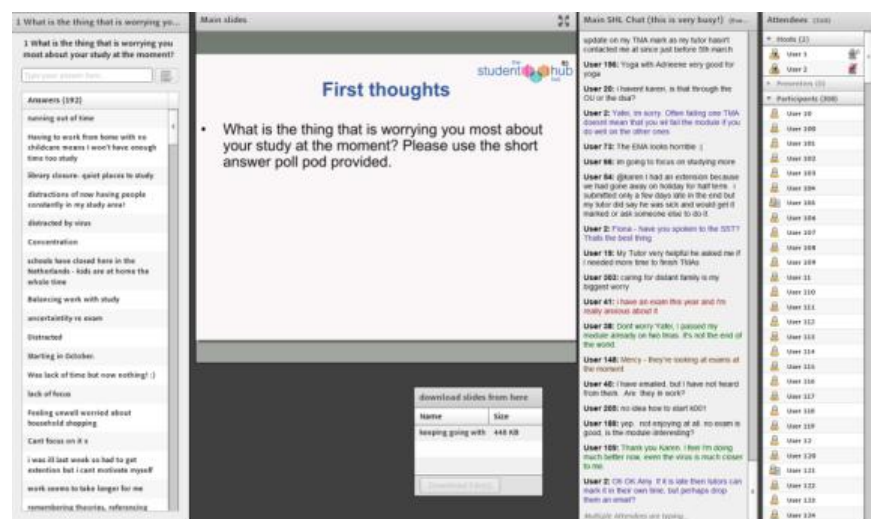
1 What is the thing that is worrying yo...

1 What is the thing that is worrying you most about your study at the moment?

Type your answer here

Answers (192)

running out of time

Having to work from home with no childcare means I won't have enough time too study

library closure- quiet places to study

distractions of now having people constantly in my study area!

distracted by virus

Concentration

schools have closed here in the Netherlands - kids are at home the whole time

Balancing work with study

uncertainty re exam

Distracted

Starting in October.

Was lack of time but now nothing! :)

lack of focus

Feeling unwell worried about household shopping

Cant focus on it x

i was ill last week so had to get extention but i cant motivate myself

work seems to take longer for me

remembering theories, referencing

Main slides

First thoughts

the student hub live

• What is the thing that is worrying you most about your study at the moment? Please use the short answer poll pod provided.

download slides from here

| Name | Size |
|---|---|
| keeping going with | 448 KB |

Download File(s)

Main SHL Chat (this is very busy!) (Eve...

update on my TMA mark as my tutor hasn't contacted me at all since just before 5th march

User 196: Yoga with Adrieene very good for yoga

User 20: i havent karen, is that through the OU or the dsa?

User 2: Yafei, Im sorry. Often failing one TMA doesnt mean that you will fail the module if you do well on the other ones.

User 73: The EMA looks horrible :(

User 98: im going to focus on studying more

User 84: @karen I had an extension because we had gone away on holiday for half term. I submitted only a few days late in the end but my tutor did say he was sick and would get it marked or ask someone else to do it

User 2: Fiona - have you spoken to the SST? Thats the best thing

User 19: My Tutor very helpful he asked me if I needed more time to finish TMAs

User 303: caring for distant family is my biggest worry

User 41: i have an exam this year and i'm really anxious about it

User 38: Dont worry Yafei, I passed my module already on two tmas. It's not the end of the world

User 148: Mercy - they're looking at exams at the moment

User 40: i have emailed, but I have not heard from them. Are they in work?

User 205: no idea how to start k001

User 188: yep. not enjoying at all. no exam is good. is the module interesting?

User 109: Thank you Karen. I feel i'm doing much better now, even the virus is much closer to me.

User 2: Oh OK Amy. If it is late then tutors can mark it in their own time, but perhaps drop them an email?

Multiple Attendees are typing

Attendees (308)

Hosts (2)

User 1

User 2

Presenters (0)

Participants (300)

User 10

User 100

User 101

User 102

User 103

User 104

User 105

User 106

User 107

User 108

User 109

User 11

User 110

User 111

User 112

User 113

User 114

User 115

User 116

User 117

User 118

User 119

User 12

User 120

User 121

User 122

User 123

User 124